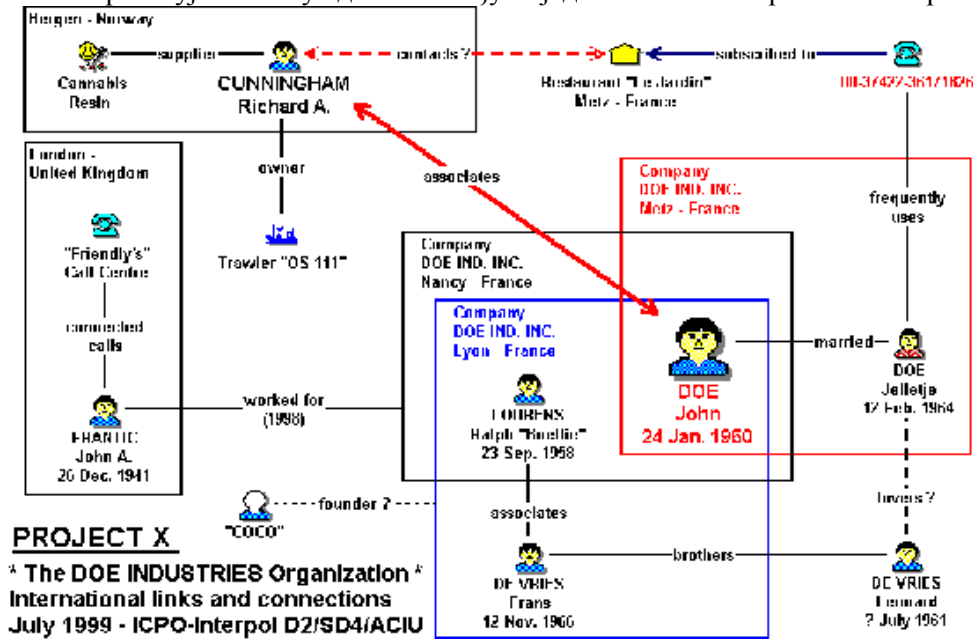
Bergen - Norway

Cannabis Resin

supplier

CUNNINGHAM Richard A.

contacts?

Restaurant "Le Jardin" Metz - France

subscribed to

00-37/422-361/1826

owner

Trawler "OS 111"

London - United Kingdom

"Friendly's" Call Centre

connected calls

FRANTIC John A. 20 Dec. 1941

worked for (1998)

associates

Company DOE IND. INC. Metz - France

frequently uses

Company DOE IND. INC. Nancy - France

Company DOE IND. INC. Lyon - France

LOURENS Ralph "Rodllie" 23 Sep. 1958

DOE John 24 Jan. 1960

married

DOE Jelletje 12 Feb. 1964

lovers?

"COCO"

founder ?

associates

DE VRIES Frans 12 Nov. 1960

brothers

DE VRIES Leonard ? July 1961

PROJECT X

* The DOE INDUSTRIES Organization *

International links and connections

July 1999 - ICPO-Interpol D2/SD4/ACIU